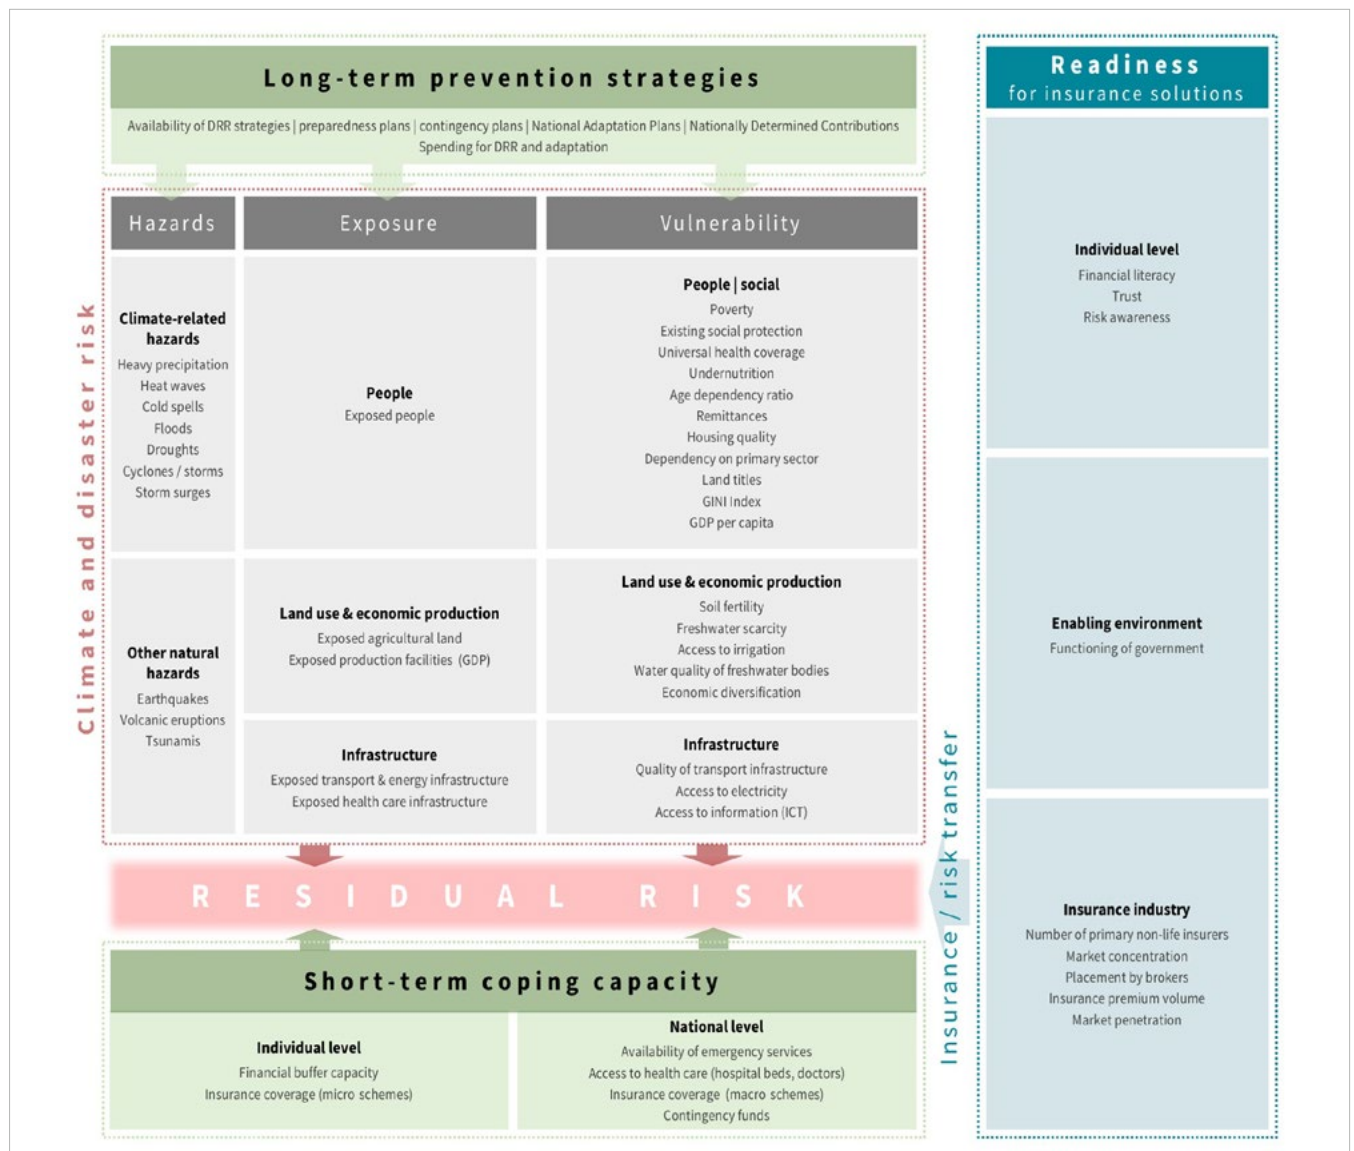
Long-term prevention strategies

Availability of DRR strategies | preparedness plans | contingency plans | National Adaptation Plans | Nationally Determined Contributions
Spending for DRR and adaptation

Climate and disaster risk

Hazards

Climate-related hazards
Heavy precipitation
Heat waves
Cold spells
Floods
Droughts
Cyclones / storms
Storm surges

Other natural hazards
Earthquakes
Volcanic eruptions
Tsunamis

Exposure

People
Exposed people

Land use & economic production
Exposed agricultural land
Exposed production facilities (GDP)

Infrastructure
Exposed transport & energy infrastructure
Exposed health care infrastructure

Vulnerability

People | social
Poverty
Existing social protection
Universal health coverage
Undernutrition
Age dependency ratio
Remittances
Housing quality
Dependency on primary sector
Land titles
GINI Index
GDP per capita

Land use & economic production
Soil fertility
Freshwater scarcity
Access to irrigation
Water quality of freshwater bodies
Economic diversification

Infrastructure
Quality of transport infrastructure
Access to electricity
Access to information (ICT)

RESIDUAL RISK

Short-term coping capacity

Individual level
Financial buffer capacity
Insurance coverage (micro schemes)

National level
Availability of emergency services
Access to health care (hospital beds, doctors)
Insurance coverage (macro schemes)
Contingency funds

Insurance / risk transfer

Readiness
for insurance solutions

Individual level
Financial literacy
Trust
Risk awareness

Enabling environment
Functioning of government

Insurance industry
Number of primary non-life insurers
Market concentration
Placement by brokers
Insurance premium volume
Market penetration